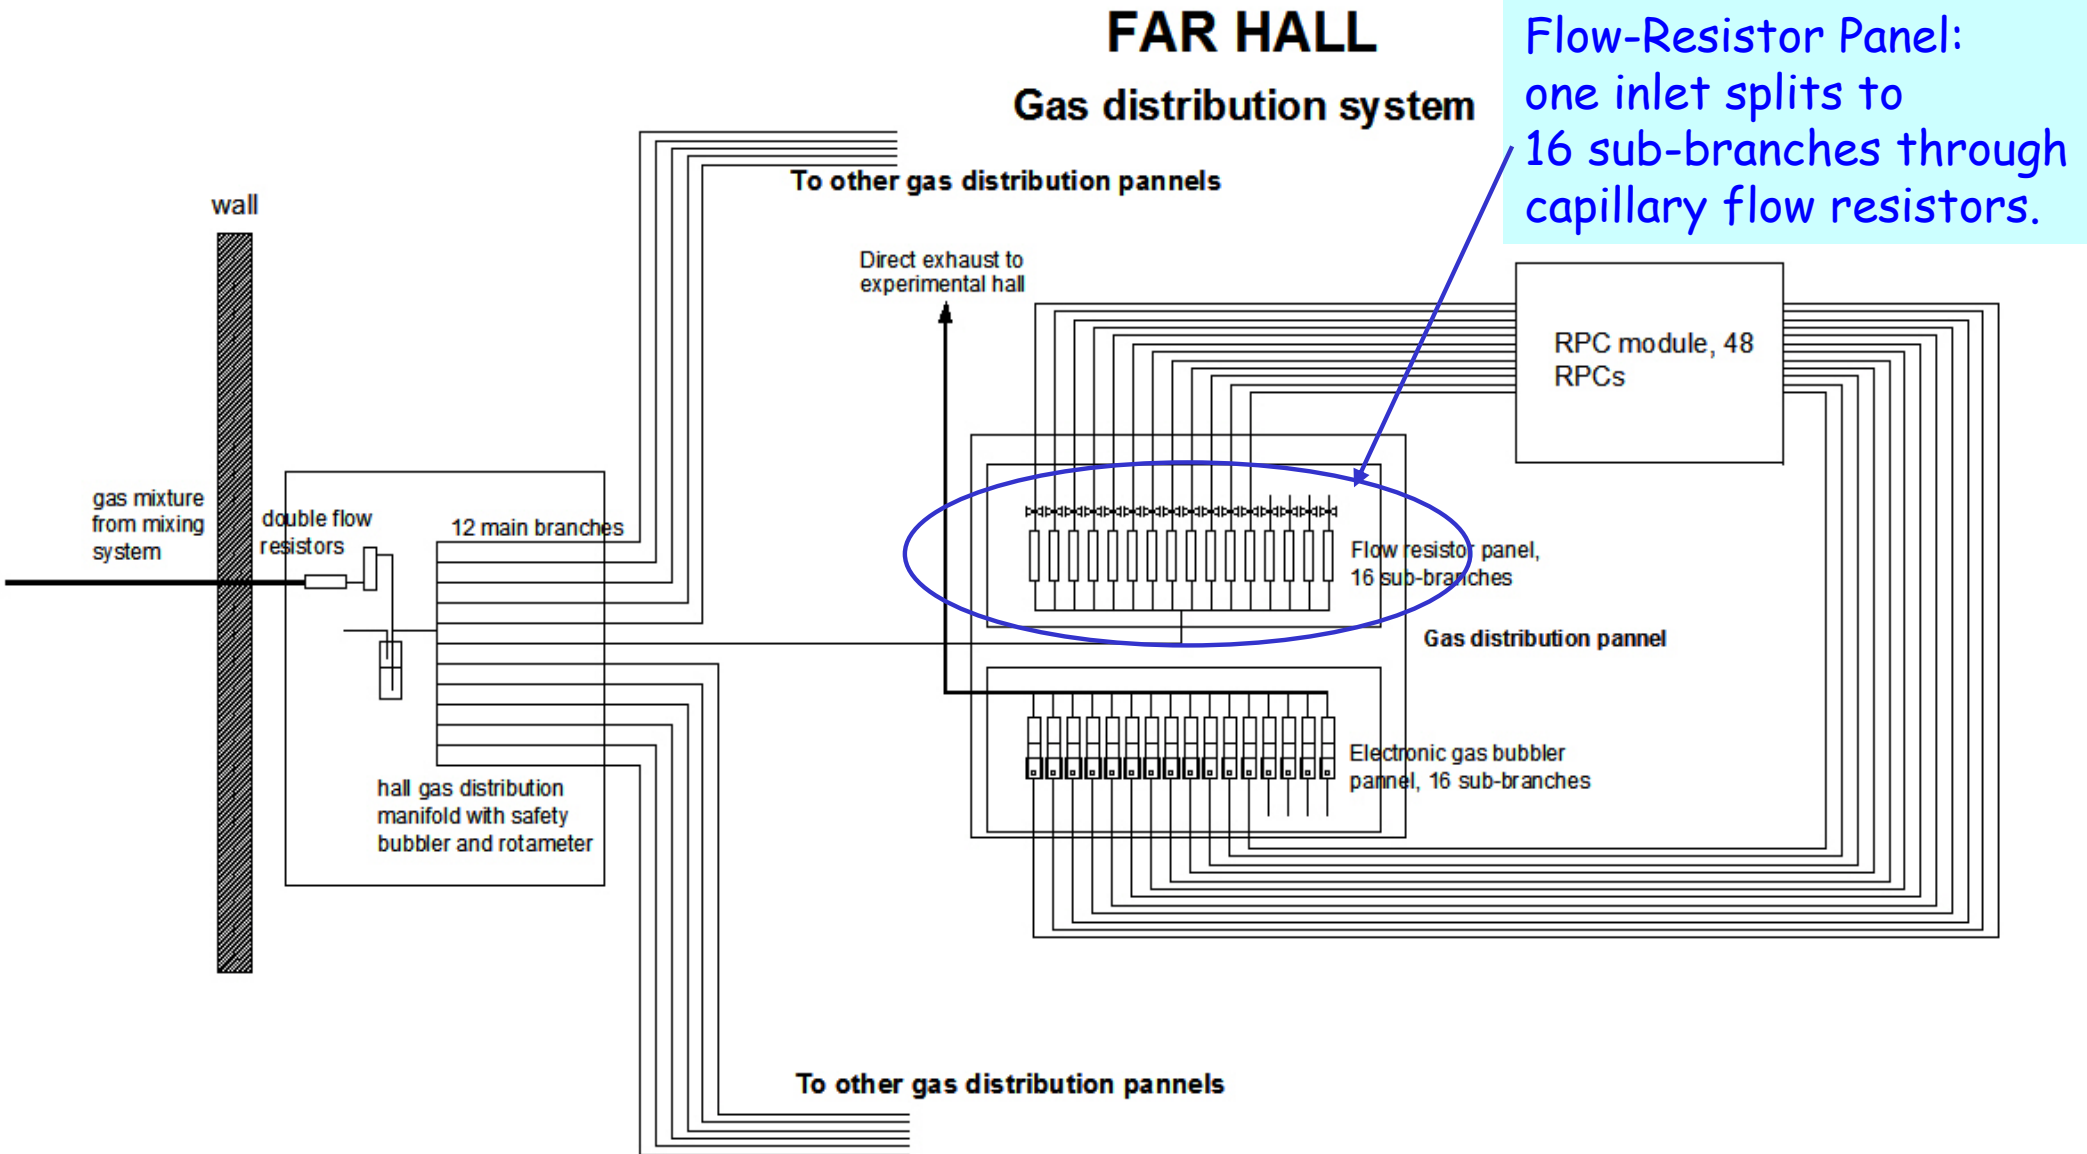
FAR HALL

Gas distribution system

Flow-Resistor Panel: one inlet splits to 16 sub-branches through capillary flow resistors.

To other gas distribution pannels

wall

Direct exhaust to experimental hall

RPC module, 48 RPCs

gas mixture from mixing system

double flow resistors

12 main branches

Flow resistor panel, 16 sub-branches

Gas distribution pannel

Electronic gas bubbler pannel, 16 sub-branches

hall gas distribution manifold with safety bubbler and rotameter

To other gas distribution pannels